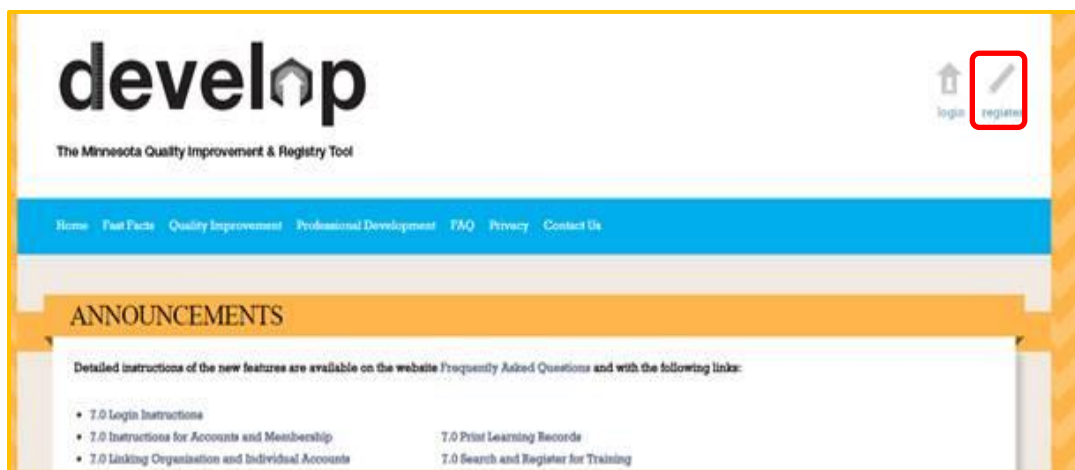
develop

The Minnesota Quality Improvement & Registry Tool

login register

Home Fast Facts Quality Improvement Professional Development FAQ Privacy Contact Us

ANNOUNCEMENTS

Detailed instructions of the new features are available on the website Frequently Asked Questions and with the following links:

- 7.0 Login Instructions
- 7.0 Instructions for Accounts and Membership
- 7.0 Linking Organization and Individual Accounts

7.0 Print Learning Records
7.0 Search and Register for Training